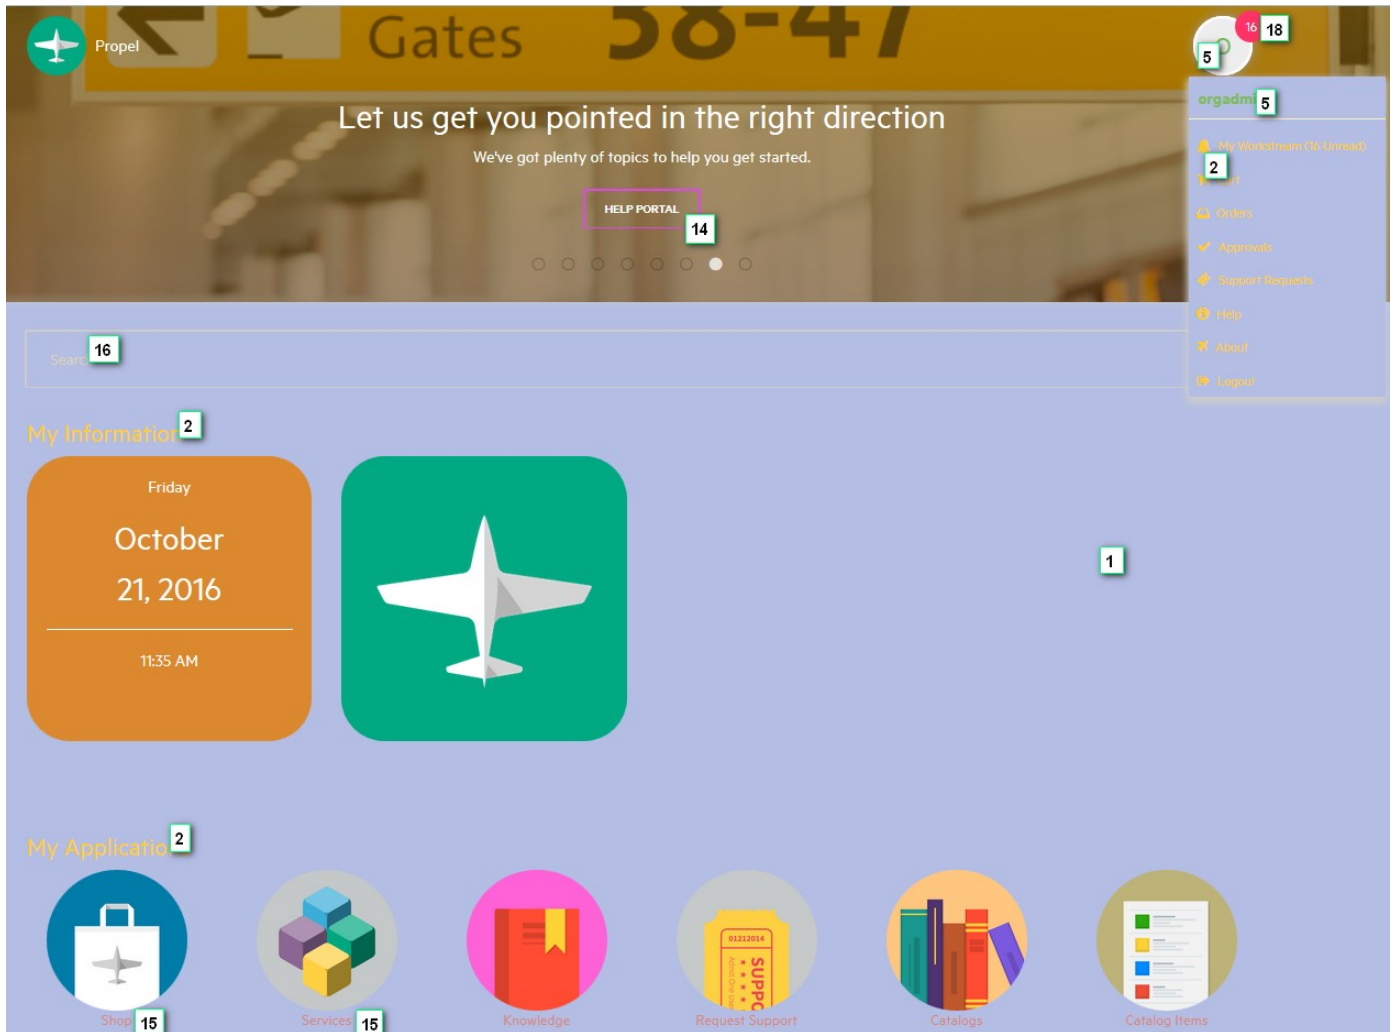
Propel

Gates 38-47

Let us get you pointed in the right direction

We've got plenty of topics to help you get started.

HELP PORTAL 14

16 18

5

orgadmi 5

My Workstream (16 Unread)

2 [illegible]t

Orders

Approvals

Support Requests

Help

About

Logout

Searc 16

My Informatio 2

Friday

October

21, 2016

11:35 AM

1

My Applicatio 2

Shop 15

Services 15

Knowledge

01212014 SUPPO

Request Support

Catalogs

Catalog Items